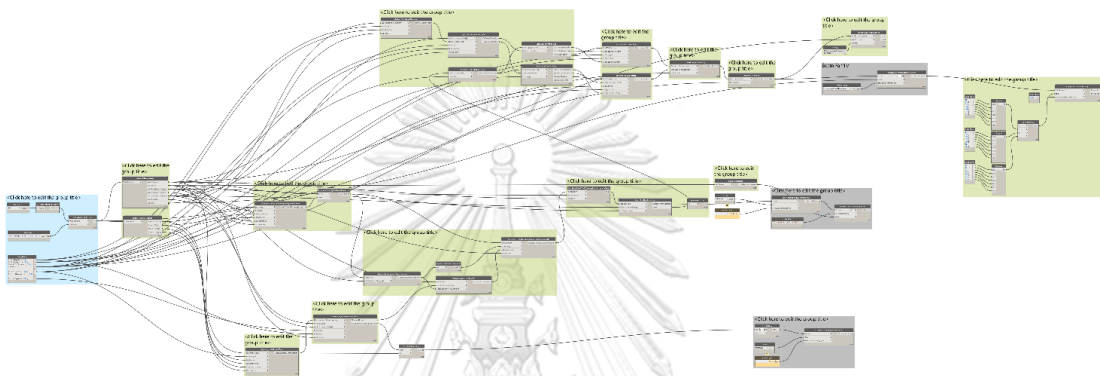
<Click here to edit the group title>

<Click here to edit the group title>

<Click here to edit the group title>

<Click here to edit the group title>

<Click here to edit the group title>

<Click here to edit the group title>

<Click here to edit the group title>

<Click here to edit the group title>

<Click here to edit the group title>

<Click here to edit the group title>

<Click here to edit the group title>

<Click here to edit the group title>

<Click here to edit the group title>

<Click here to edit the group title>

<Click here to edit the group title>

<Click here to edit the group title>